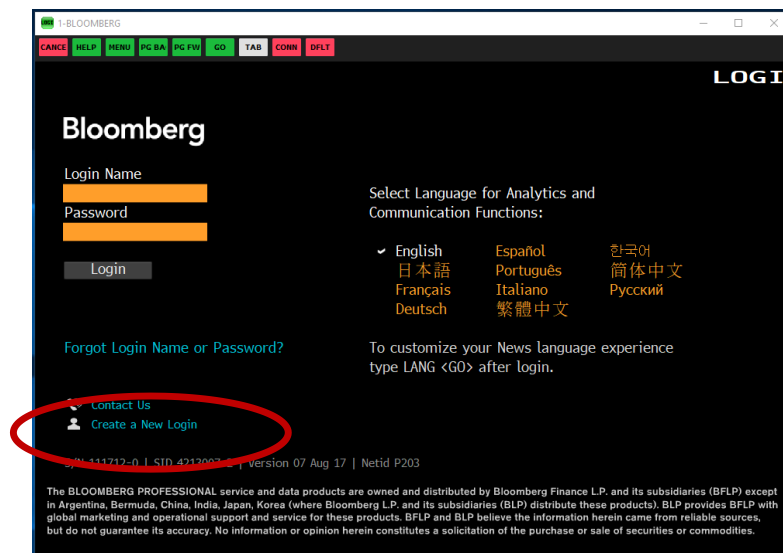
1-BLOOMBERG

CANCE HELP MENU PG BA PG FW GO TAB CONN DFLT

LOGI

Bloomberg

Login Name

Password

Login

Select Language for Analytics and Communication Functions:

English Español 한국어
日本語 Português 简体中文
Français Italiano Русский
Deutsch 繁體中文

Forgot Login Name or Password?

To customize your News language experience type LANG <GO> after login.

Contact Us
Create a New Login

S/N 111712-0 | SID 4213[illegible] | Version 07 Aug 17 | Netid P203

The BLOOMBERG PROFESSIONAL service and data products are owned and distributed by Bloomberg Finance L.P. and its subsidiaries (BFLP) except in Argentina, Bermuda, China, India, Japan, Korea (where Bloomberg L.P. and its subsidiaries (BLP) distribute these products). BLP provides BFLP with global marketing and operational support and service for these products. BFLP and BLP believe the information herein came from reliable sources, but do not guarantee its accuracy. No information or opinion herein constitutes a solicitation of the purchase or sale of securities or commodities.